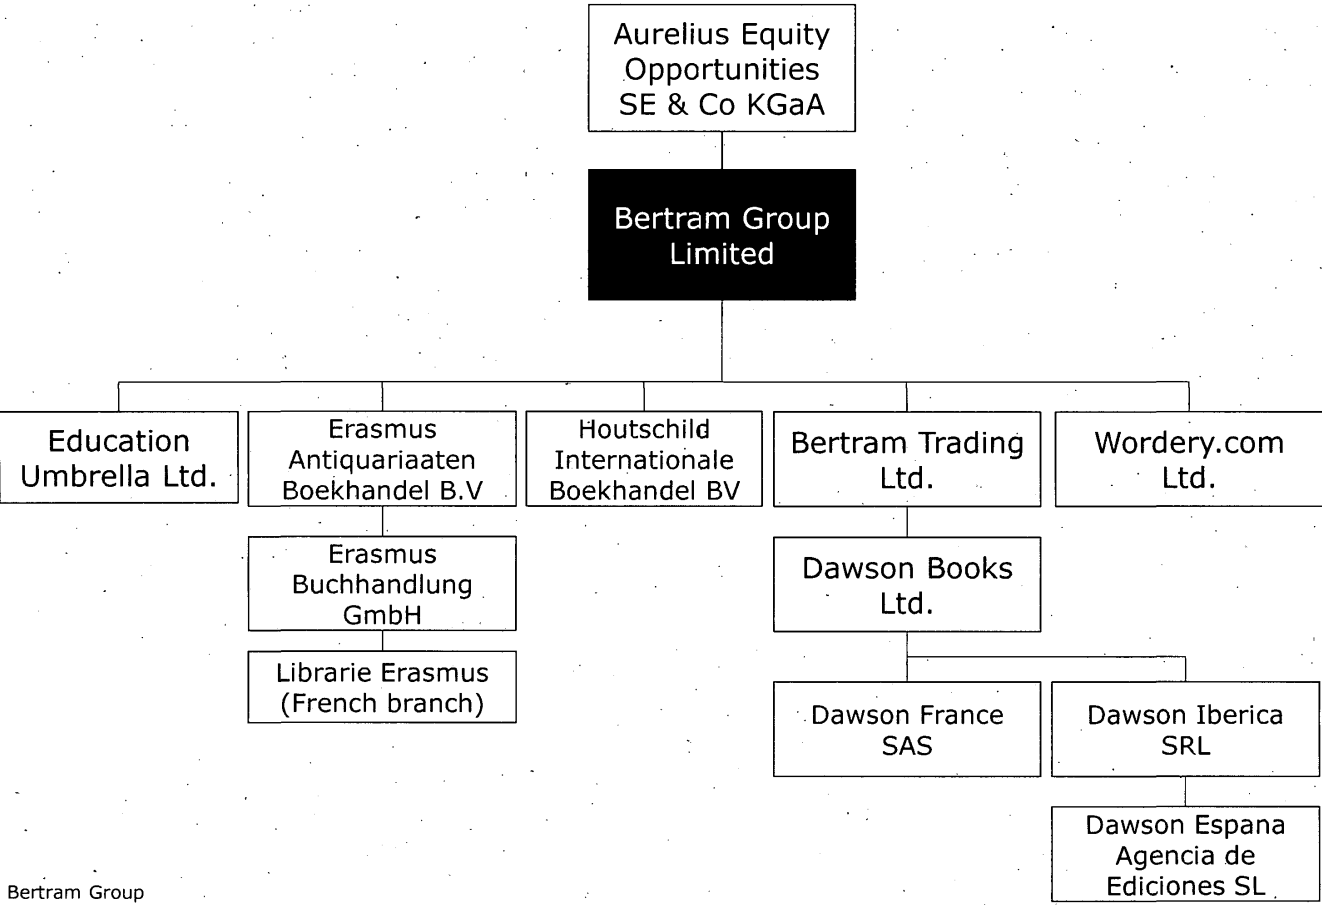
Aurelius Equity Opportunities SE & Co KGaA

Bertram Group Limited

Education Umbrella Ltd.

Erasmus Antiquariaaten Boekhandel B.V

Houtschild Internationale Boekhandel BV

Bertram Trading Ltd.

Wordery.com Ltd.

Erasmus Buchhandlung GmbH

Librarie Erasmus (French branch)

Dawson Books Ltd.

Dawson France SAS

Dawson Iberica SRL

Dawson Espana Agencia de Ediciones SL

Bertram Group